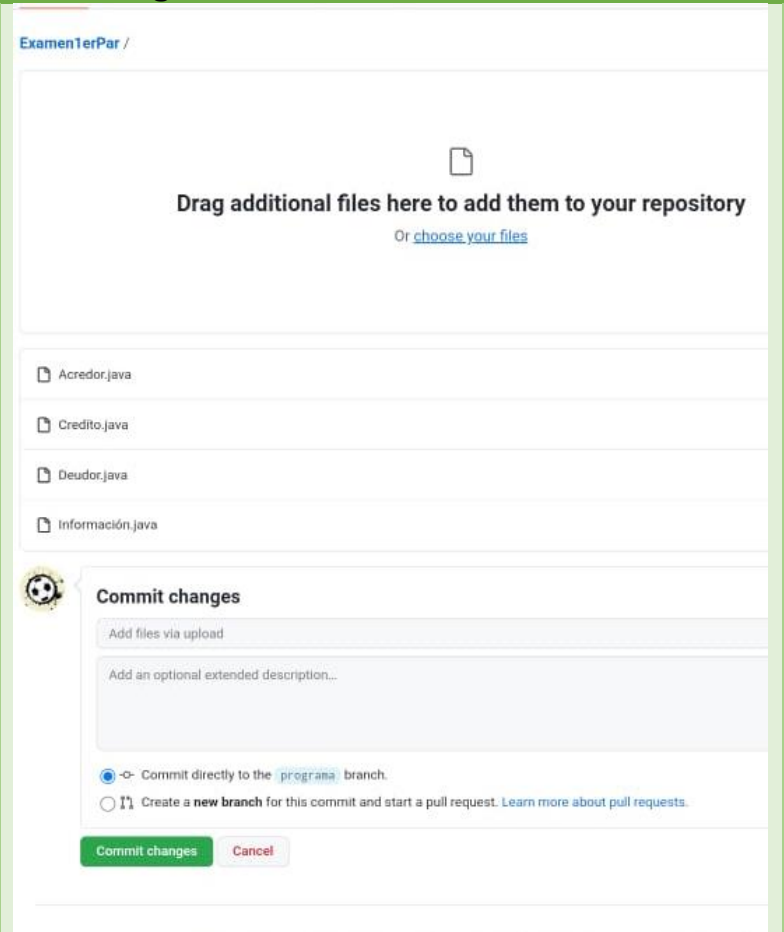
Examen1erPar /

Drag additional files here to add them to your repository

Or choose your files

Acredor.java

Credito.java

Deudor.java

Información.java

Commit changes

Add files via upload

Add an optional extended description...

Commit directly to the programa branch.

Create a new branch for this commit and start a pull request. Learn more about pull requests.

Commit changes

Cancel